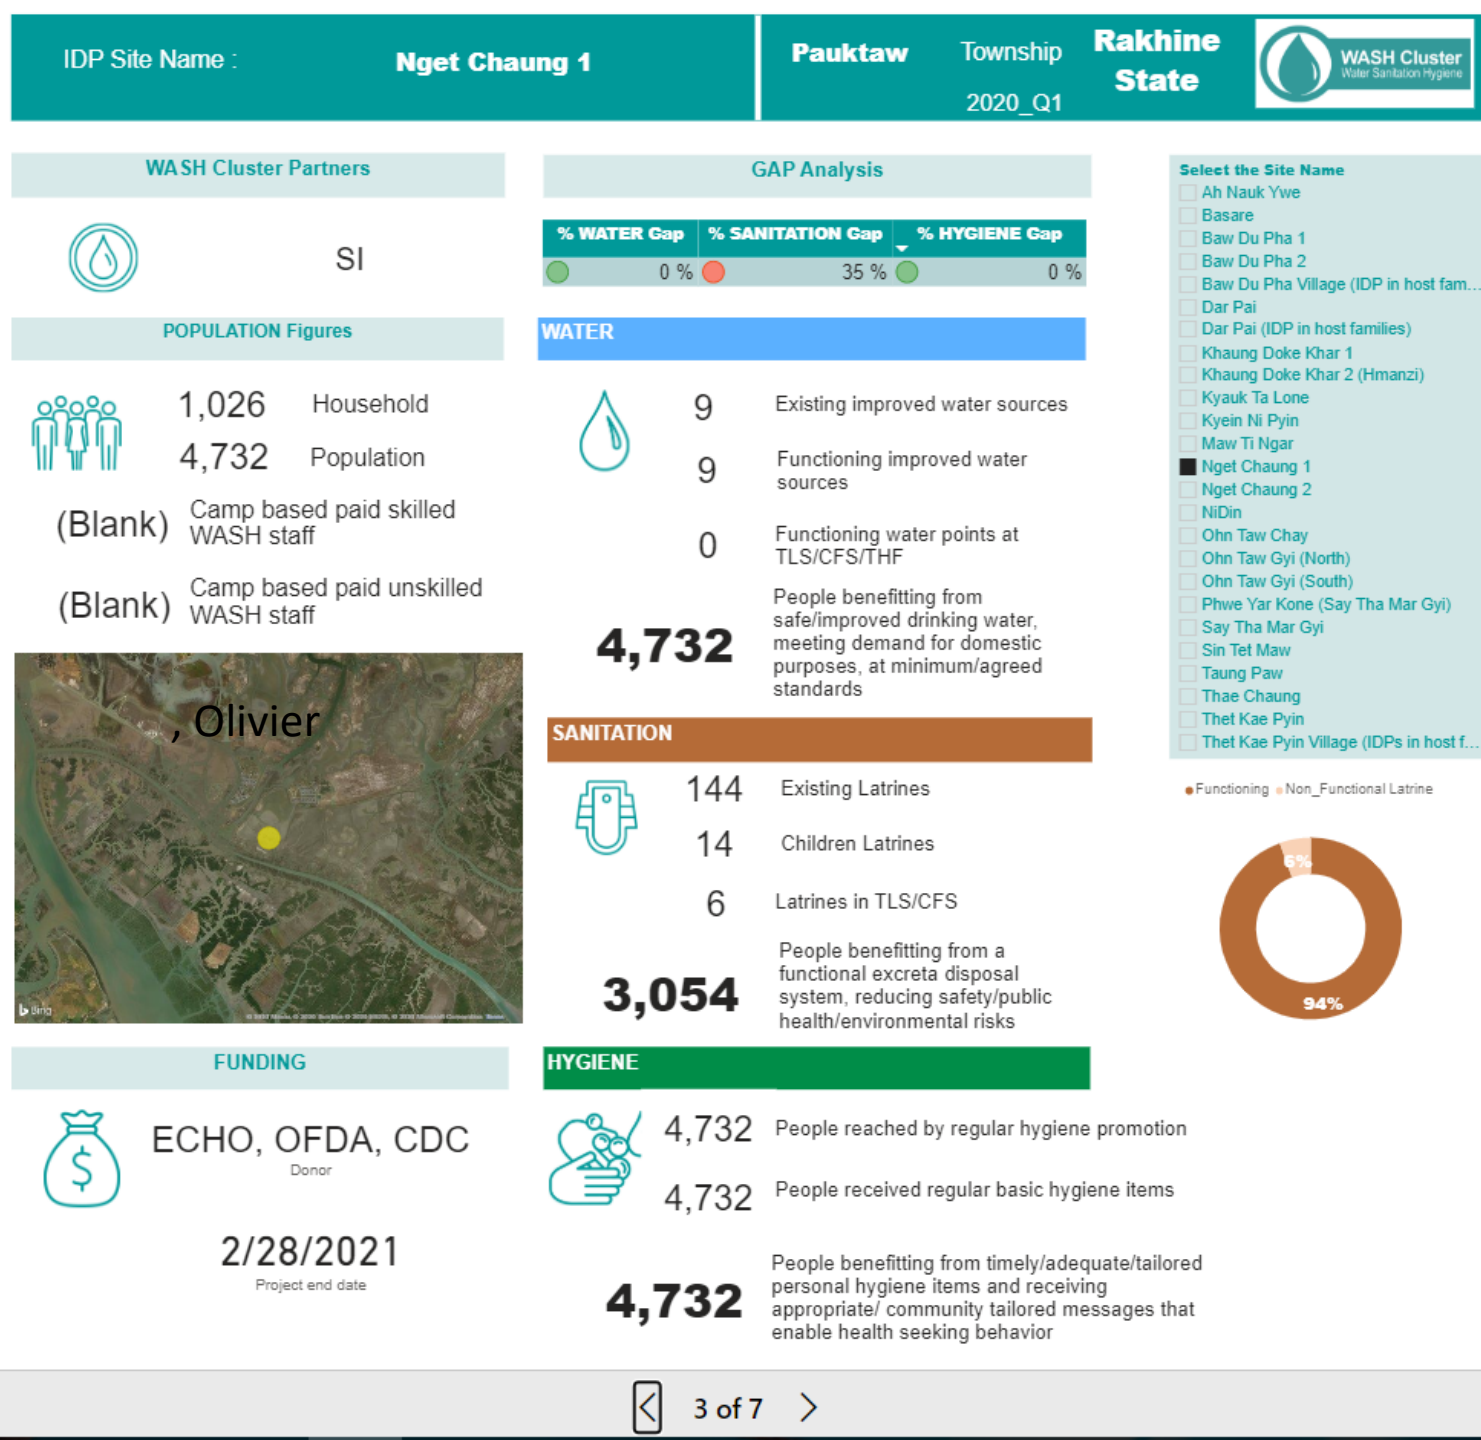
IDP Site Name : Nget Chaung 1

Pauktaw Township 2020_Q1 Rakhine State

WASH Cluster Water Sanitation Hygiene

WASH Cluster Partners

SI

POPULATION Figures

1,026 Household
4,732 Population
(Blank) Camp based paid skilled WASH staff
(Blank) Camp based paid unskilled WASH staff

, Olivier

FUNDING

ECHO, OFDA, CDC
Donor

2/28/2021
Project end date

GAP Analysis

| % WATER Gap | % SANITATION Gap | % HYGIENE Gap |
|---|---|---|
| 0 % | 35 % | 0 % |

WATER

9 Existing improved water sources
9 Functioning improved water sources
0 Functioning water points at TLS/CFS/THF
4,732 People benefitting from safe/improved drinking water, meeting demand for domestic purposes, at minimum/agreed standards

SANITATION

144 Existing Latrines
14 Children Latrines
6 Latrines in TLS/CFS
3,054 People benefitting from a functional excreta disposal system, reducing safety/public health/environmental risks

HYGIENE

4,732 People reached by regular hygiene promotion
4,732 People received regular basic hygiene items
4,732 People benefitting from timely/adequate/tailored personal hygiene items and receiving appropriate/ community tailored messages that enable health seeking behavior

Select the Site Name
Ah Nauk Ywe
Basare
Baw Du Pha 1
Baw Du Pha 2
Baw Du Pha Village (IDP in host fam...
Dar Pai
Dar Pai (IDP in host families)
Khaung Doke Khar 1
Khaung Doke Khar 2 (Hmanzi)
Kyauk Ta Lone
Kyein Ni Pyin
Maw Ti Ngar
Nget Chaung 1
Nget Chaung 2
NiDin
Ohn Taw Chay
Ohn Taw Gyi (North)
Ohn Taw Gyi (South)
Phwe Yar Kone (Say Tha Mar Gyi)
Say Tha Mar Gyi
Sin Tet Maw
Taung Paw
Thae Chaung
Thet Kae Pyin
Thet Kae Pyin Village (IDPs in host f...

Functioning Non_Functional Latrine
6%
94%

3 of 7